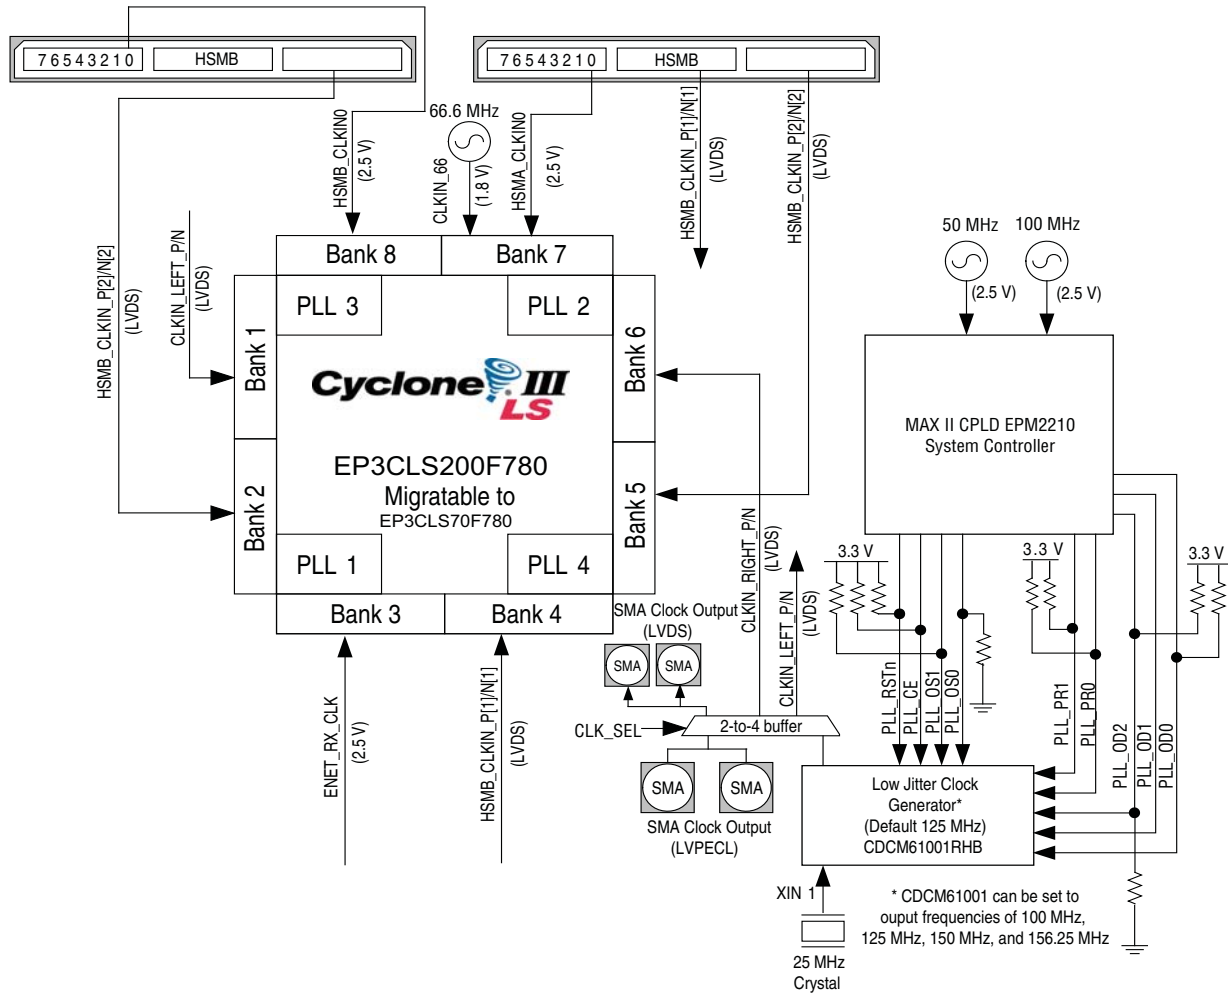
7 6 5 4 3 2 1 0 HSMB

7 6 5 4 3 2 1 0 HSMB

66.6 MHz

HSMB_CLKIN0 (2.5 V)

CLKIN_66 (1.8 V)

HSMA_CLKIN0 (2.5 V)

HSMB_CLKIN_P[1]/N[1] (LVDS)

HSMB_CLKIN_P[2]/N[2] (LVDS)

HSMB_CLKIN_P[2]/N[2] (LVDS)

CLKIN_LEFT_P/N (LVDS)

Bank 8

Bank 7

PLL 3

PLL 2

Bank 1

Bank 6

Cyclone III LS

EP3CLS200F780

Migratable to

EP3CLS70F780

Bank 2

Bank 5

PLL 1

PLL 4

Bank 3

Bank 4

50 MHz

100 MHz

(2.5 V)

(2.5 V)

MAX II CPLD EPM2210 System Controller

CLKIN_RIGHT_P/N (LVDS)

3.3 V

3.3 V

3.3 V

SMA Clock Output (LVDS)

SMA

SMA

CLKIN_LEFT_P/N (LVDS)

ENET_RX_CLK (2.5 V)

HSMB_CLKIN_P[1]/N[1] (LVDS)

CLK_SEL

2-to-4 buffer

PLL_RSTn

PLL_CE

PLL_OS1

PLL_OS0

PLL_PR1

PLL_PR0

PLL_OD2

PLL_OD1

PLL_OD0

SMA

SMA

SMA Clock Output (LVPECL)

Low Jitter Clock Generator* (Default 125 MHz) CDCM61001RHB

XIN 1

25 MHz Crystal

* CDCM61001 can be set to ouput frequencies of 100 MHz, 125 MHz, 150 MHz, and 156.25 MHz